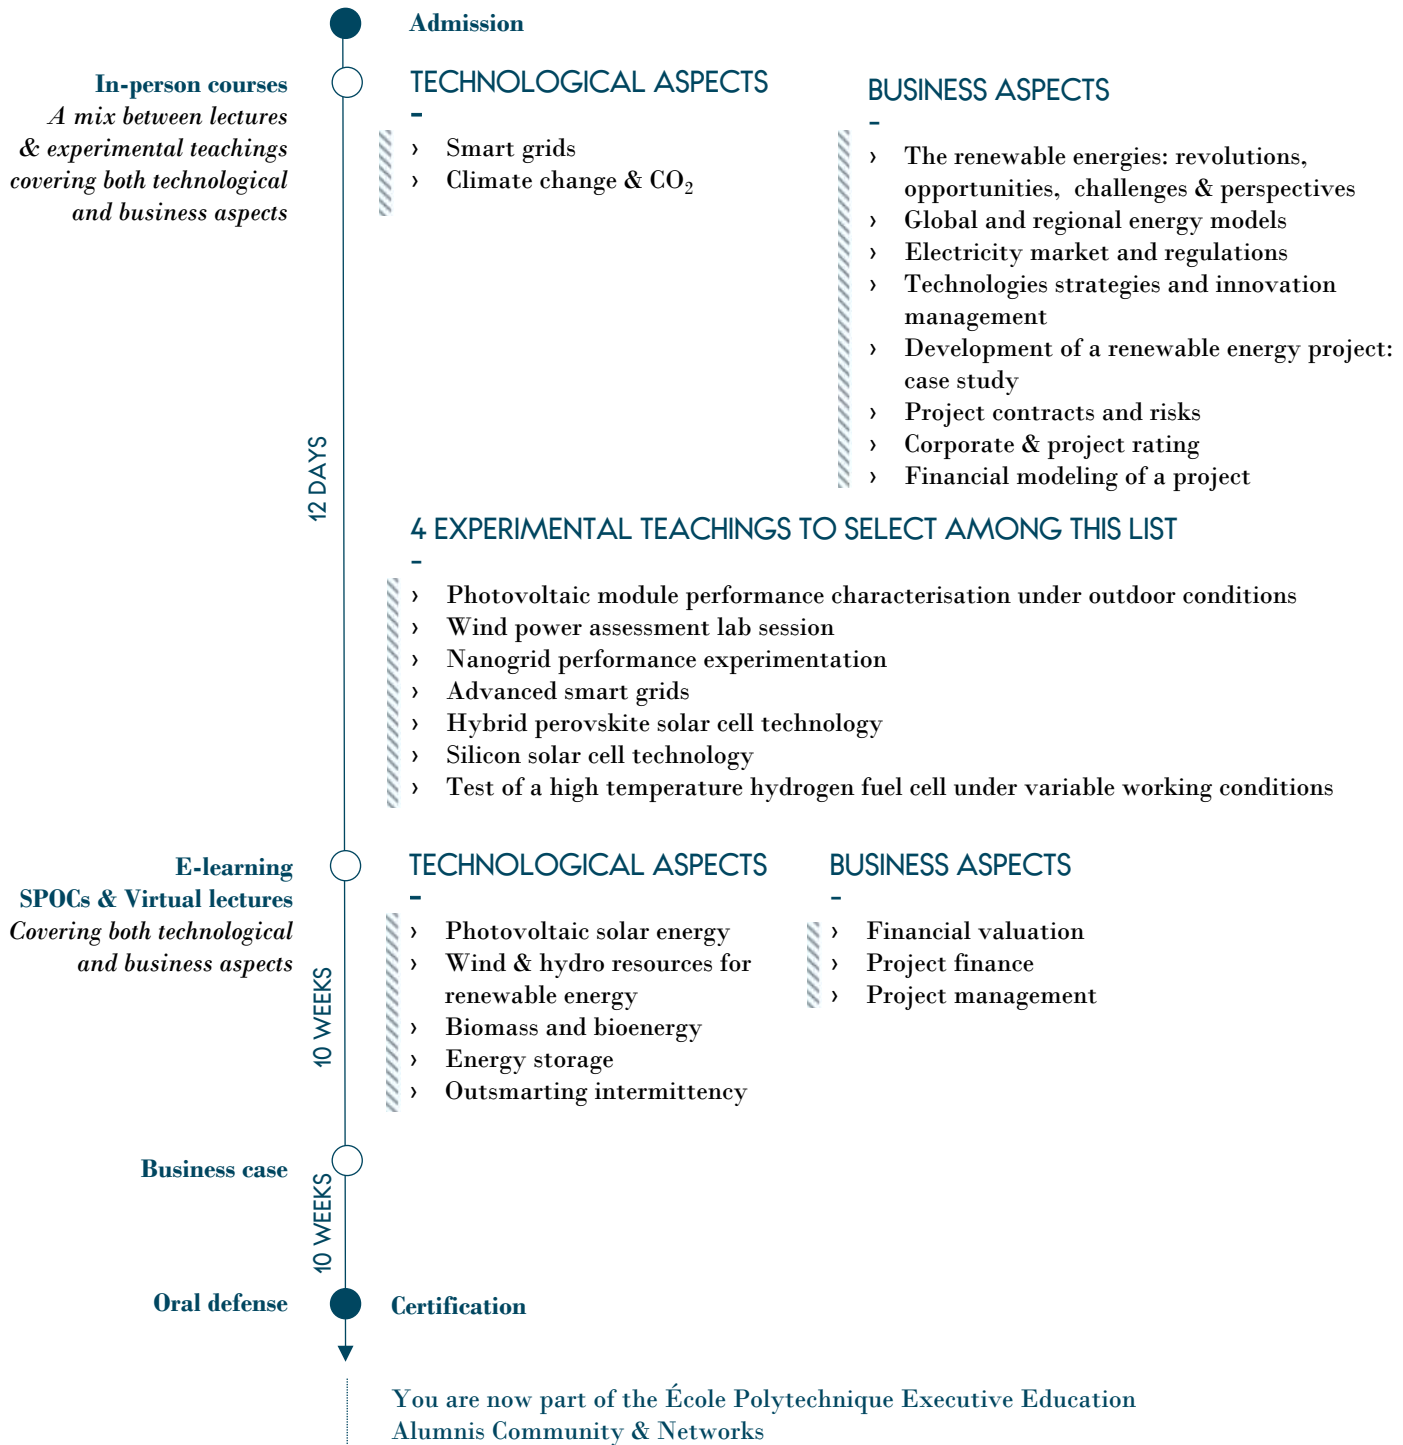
Admission

In-person courses
A mix between lectures & experimental teachings covering both technological and business aspects

TECHNOLOGICAL ASPECTS
-
› Smart grids
› Climate change & $CO_2$

BUSINESS ASPECTS
-
› The renewable energies: revolutions, opportunities, challenges & perspectives
› Global and regional energy models
› Electricity market and regulations
› Technologies strategies and innovation management
› Development of a renewable energy project: case study
› Project contracts and risks
› Corporate & project rating
› Financial modeling of a project

12 DAYS

4 EXPERIMENTAL TEACHINGS TO SELECT AMONG THIS LIST
-
› Photovoltaic module performance characterisation under outdoor conditions
› Wind power assessment lab session
› Nanogrid performance experimentation
› Advanced smart grids
› Hybrid perovskite solar cell technology
› Silicon solar cell technology
› Test of a high temperature hydrogen fuel cell under variable working conditions

E-learning
SPOCs & Virtual lectures
Covering both technological and business aspects

TECHNOLOGICAL ASPECTS
-
› Photovoltaic solar energy
› Wind & hydro resources for renewable energy
› Biomass and bioenergy
› Energy storage
› Outsmarting intermittency

BUSINESS ASPECTS
-
› Financial valuation
› Project finance
› Project management

10 WEEKS

Business case

10 WEEKS

Oral defense

Certification

You are now part of the École Polytechnique Executive Education Alumnis Community & Networks